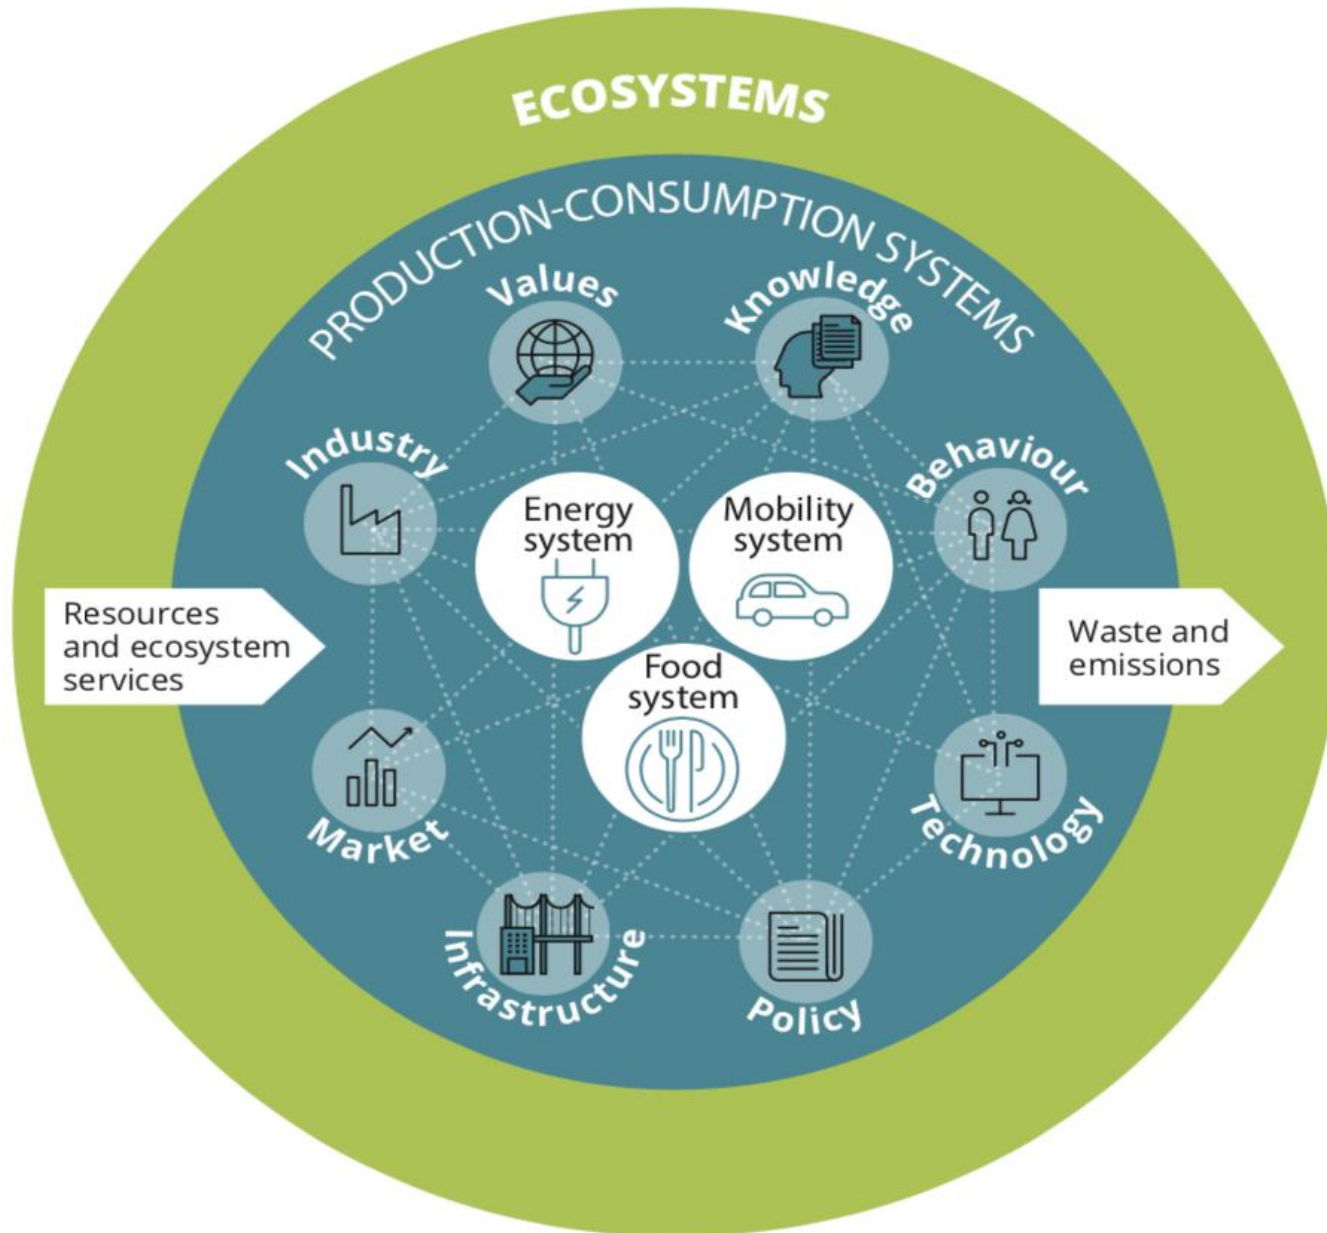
ECOSYSTEMS

PRODUCTION-CONSUMPTION SYSTEMS

Values

Knowledge

Industry

Behaviour

Energy system

Mobility system

Food system

Resources and ecosystem services

Waste and emissions

Market

Technology

Infrastructure

Policy